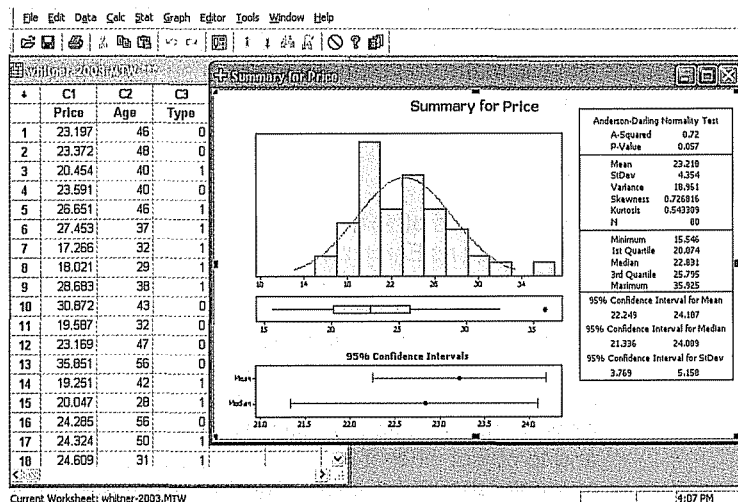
File Edit Data Calc Stat Graph Editor Tools Window Help

whitner-2003.MTW

| ↓ | C1 | C2 | C3 |
|---|---|---|---|
| | Price | Age | Type |
| 1 | 23.197 | 46 | 0 |
| 2 | 23.372 | 48 | 0 |
| 3 | 20.454 | 40 | 1 |
| 4 | 23.591 | 40 | 0 |
| 5 | 26.651 | 46 | 1 |
| 6 | 27.453 | 37 | 1 |
| 7 | 17.266 | 32 | 1 |
| 8 | 18.021 | 29 | 1 |
| 9 | 28.683 | 38 | 1 |
| 10 | 30.872 | 43 | 0 |
| 11 | 19.587 | 32 | 0 |
| 12 | 23.169 | 47 | 0 |
| 13 | 35.851 | 56 | 0 |
| 14 | 19.251 | 42 | 1 |
| 15 | 20.047 | 28 | 1 |
| 16 | 24.285 | 56 | 0 |
| 17 | 24.324 | 50 | 1 |
| 18 | 24.609 | 31 | 1 |

Summary for Price

Summary for Price

10 14 18 22 26 30 34

15 20 25 30 35

95% Confidence Intervals

Mean

Median

21.0 21.5 22.0 22.5 23.0 23.5 24.0

Anderson-Darling Normality Test
A-Squared 0.72
P-Value 0.057

Mean 23.210
StDev 4.354
Variance 18.951
Skewness 0.726816
Kurtosis 0.543309
N 80

Minimum 15.546
1st Quartile 20.074
Median 22.831
3rd Quartile 25.795
Maximum 35.925

95% Confidence Interval for Mean
22.249 24.187
95% Confidence Interval for Median
21.336 24.089
95% Confidence Interval for StDev
3.769 5.158

Current Worksheet: whitner-2003.MTW

4:07 PM